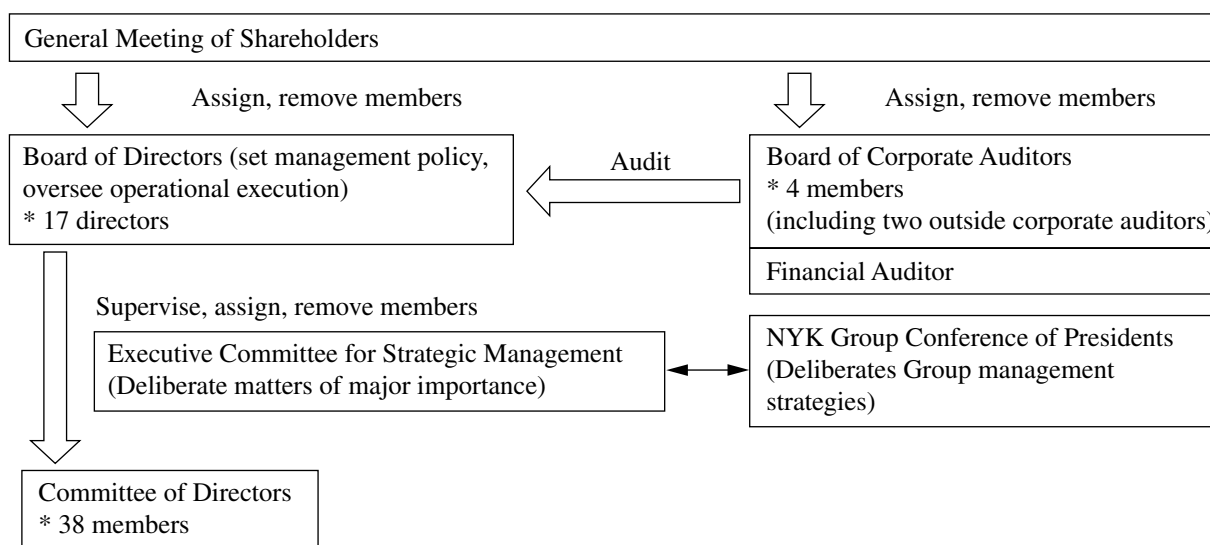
General Meeting of Shareholders

Assign, remove members

Assign, remove members

Board of Directors (set management policy, oversee operational execution)
* 17 directors

Audit

Board of Corporate Auditors
* 4 members
(including two outside corporate auditors)

Financial Auditor

Supervise, assign, remove members

Executive Committee for Strategic Management
(Deliberate matters of major importance)

NYK Group Conference of Presidents
(Deliberates Group management strategies)

Committee of Directors
* 38 members